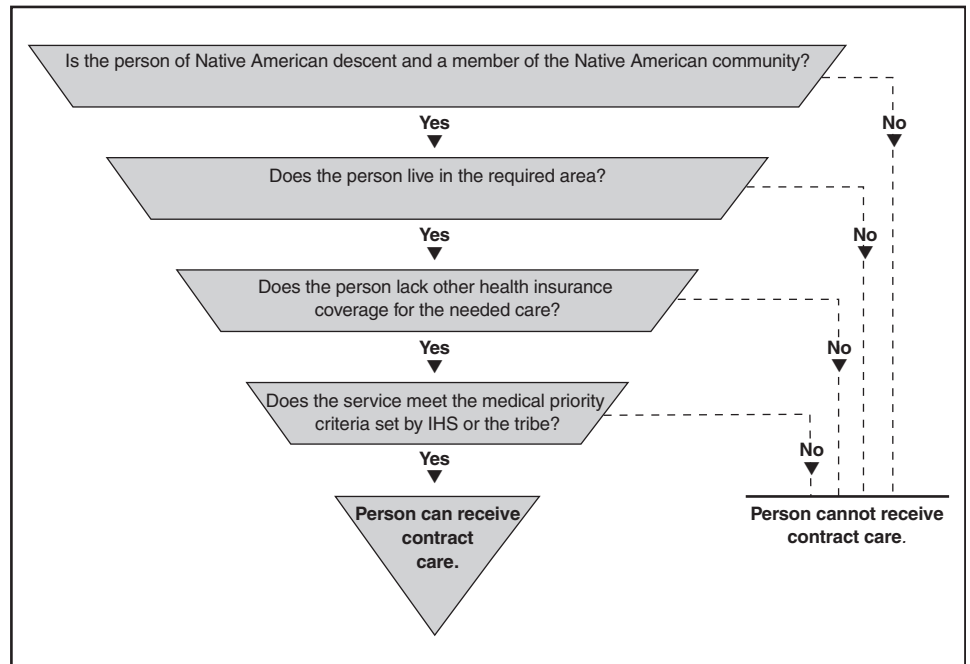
Is the person of Native American descent and a member of the Native American community?

Yes

Does the person live in the required area?

Yes

Does the person lack other health insurance coverage for the needed care?

Yes

Does the service meet the medical priority criteria set by IHS or the tribe?

Yes

Person can receive contract care.

No

No

No

No

Person cannot receive contract care.